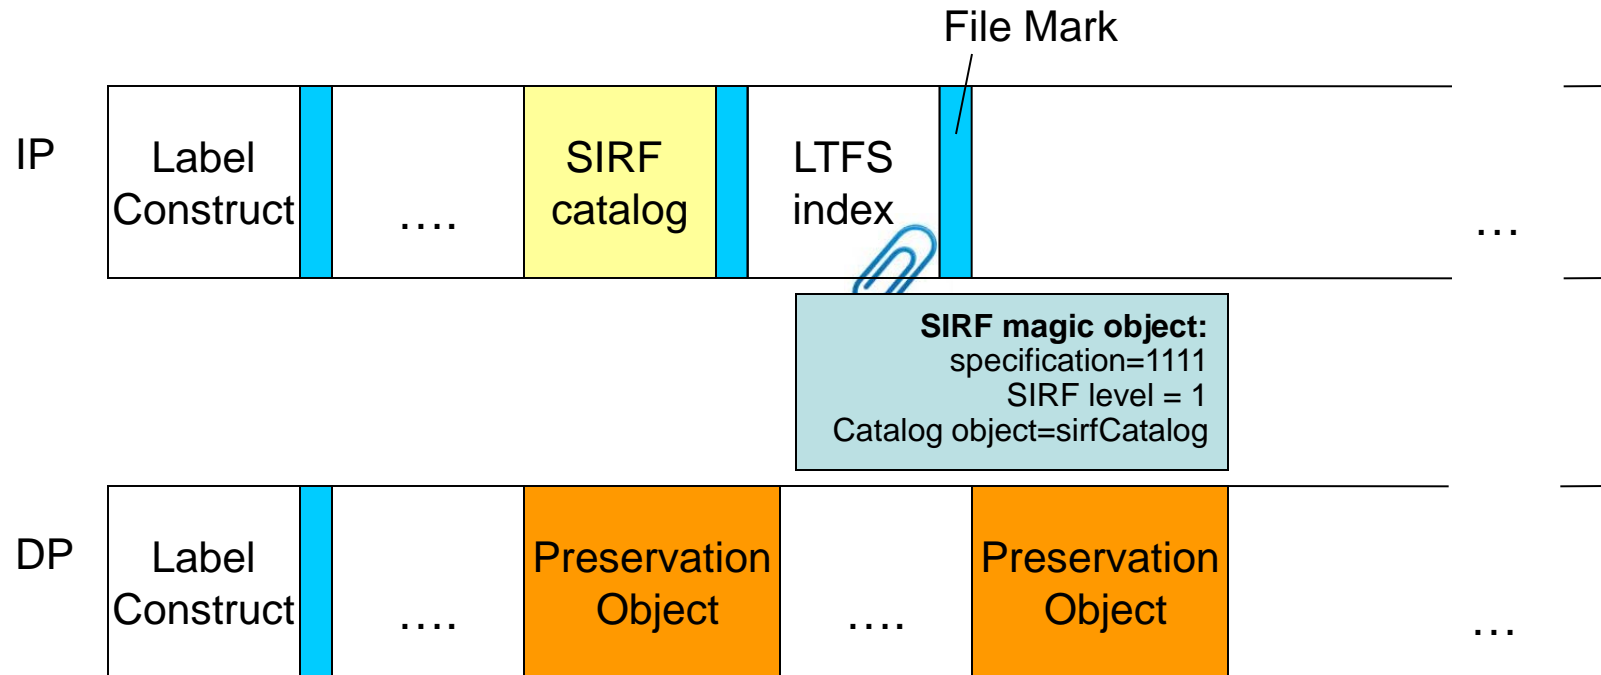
File Mark

IP

Label Construct

….

SIRF catalog

LTFS index

…

**SIRF magic object:**
specification=1111
SIRF level = 1
Catalog object=sirfCatalog

DP

Label Construct

….

Preservation Object

….

Preservation Object

…